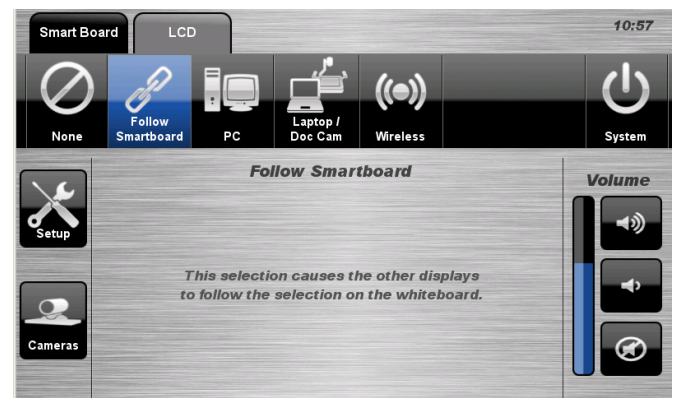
Smart Board
LCD
10:57

None
Follow Smartboard
PC
Laptop / Doc Cam
Wireless
System

Setup
Cameras

Follow Smartboard

This selection causes the other displays to follow the selection on the whiteboard.

Volume